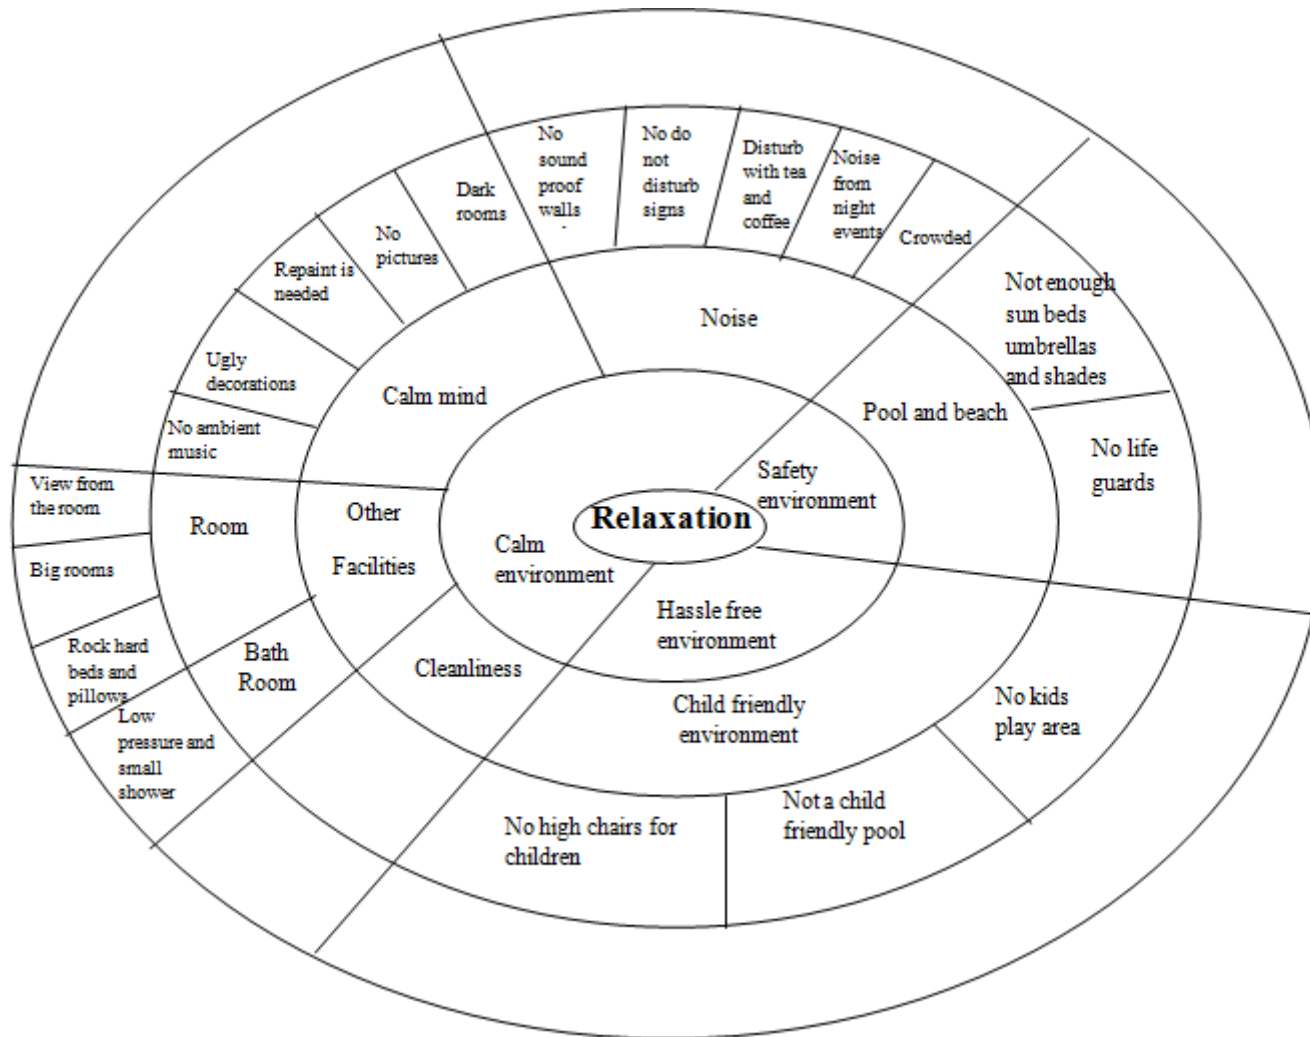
Relaxation

Calm environment

Safety environment

Hassle free environment

Calm mind

Noise

Pool and beach

Child friendly environment

Cleanliness

Other Facilities

Room

Bath Room

No ambient music

Ugly decorations

Repaint is needed

No pictures

Dark rooms

No sound proof walls

No do not disturb signs

Disturb with tea and coffee

Noise from night events

Crowded

Not enough sun beds umbrellas and shades

No life guards

No kids play area

Not a child friendly pool

No high chairs for children

View from the room

Big rooms

Rock hard beds and pillows

Low pressure and small shower